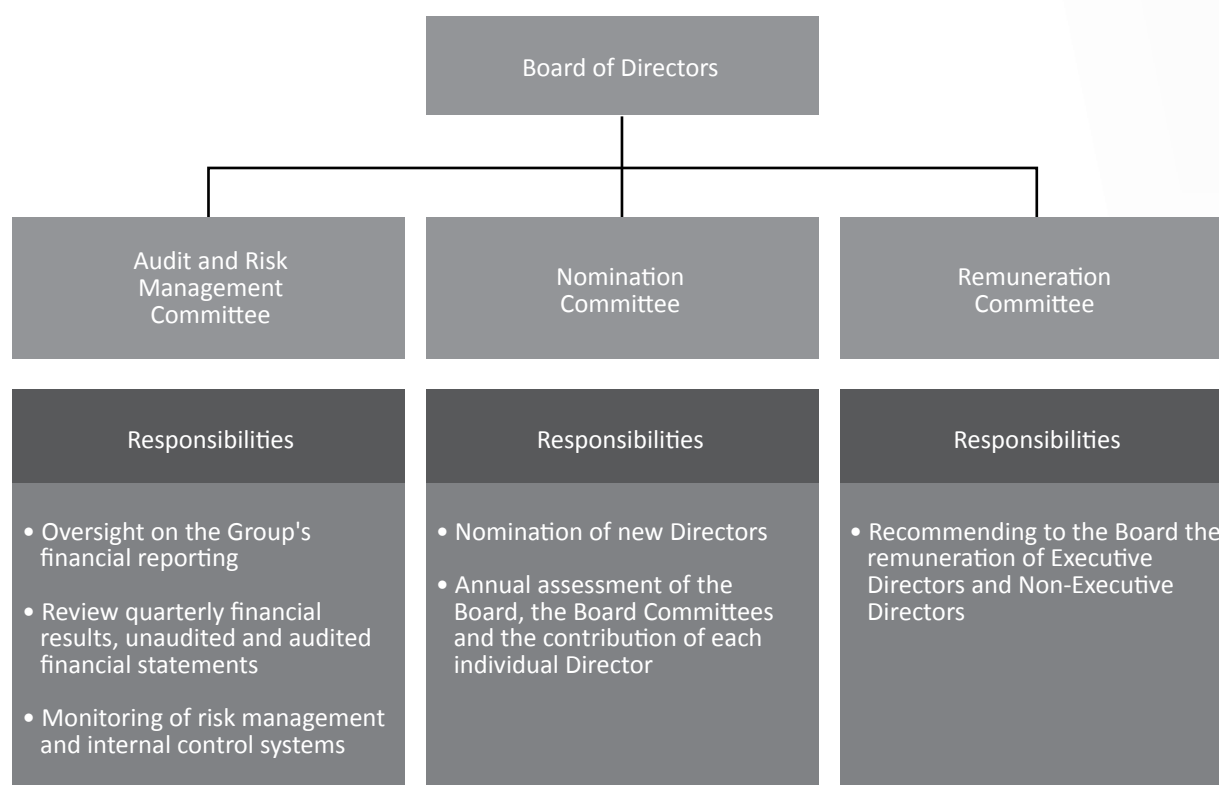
Board of Directors

Audit and Risk Management Committee

Nomination Committee

Remuneration Committee

Responsibilities

• Oversight on the Group's financial reporting

• Review quarterly financial results, unaudited and audited financial statements

• Monitoring of risk management and internal control systems

Responsibilities

• Nomination of new Directors

• Annual assessment of the Board, the Board Committees and the contribution of each individual Director

Responsibilities

• Recommending to the Board the remuneration of Executive Directors and Non-Executive Directors